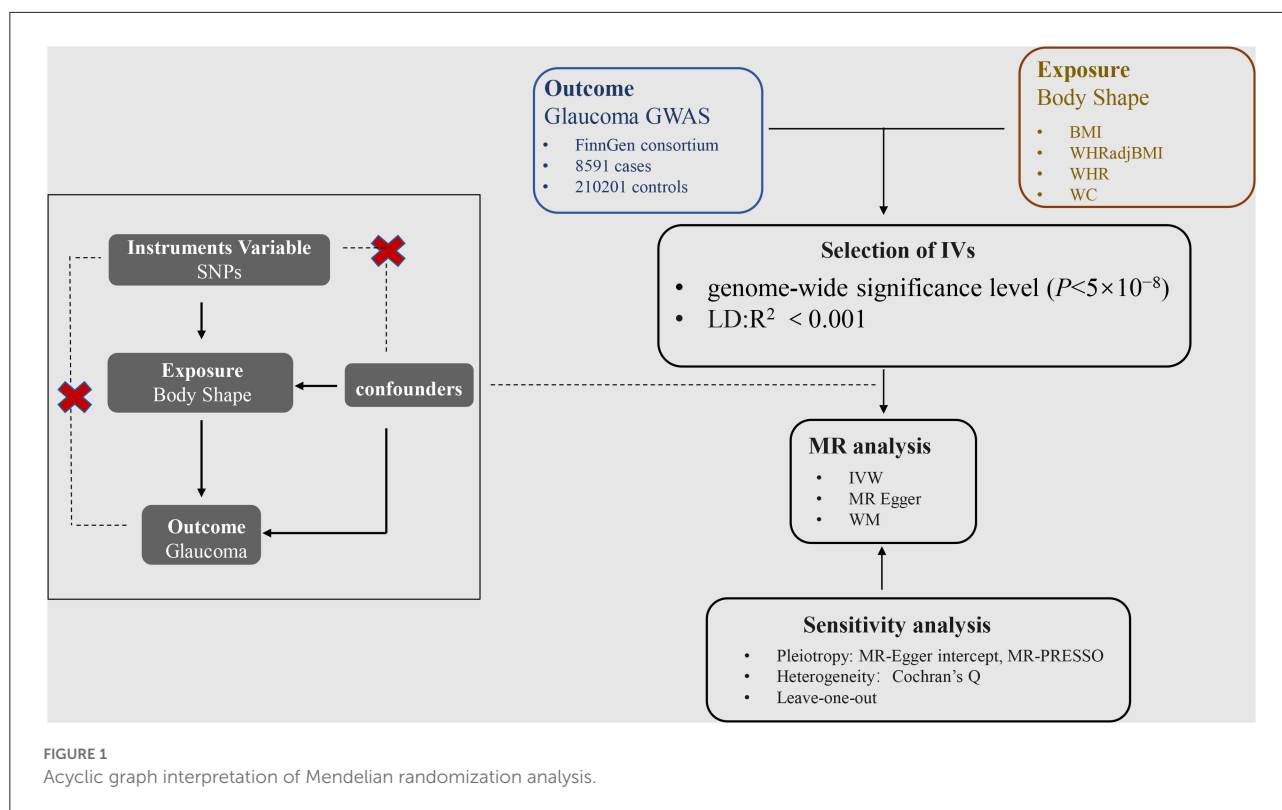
Outcome
Glaucoma GWAS
• FinnGen consortium
• 8591 cases
• 210201 controls

Exposure
Body Shape
• BMI
• WHRadjBMI
• WHR
• WC

Instruments Variable
SNPs

Exposure
Body Shape

confounders

Outcome
Glaucoma

Selection of IVs
• genome-wide significance level ($P<5\times10^{-8}$)
• LD:$R^2$ < 0.001

MR analysis
• IVW
• MR Egger
• WM

Sensitivity analysis
• Pleiotropy: MR-Egger intercept, MR-PRESSO
• Heterogeneity: Cochran's Q
• Leave-one-out

FIGURE 1
Acyclic graph interpretation of Mendelian randomization analysis.